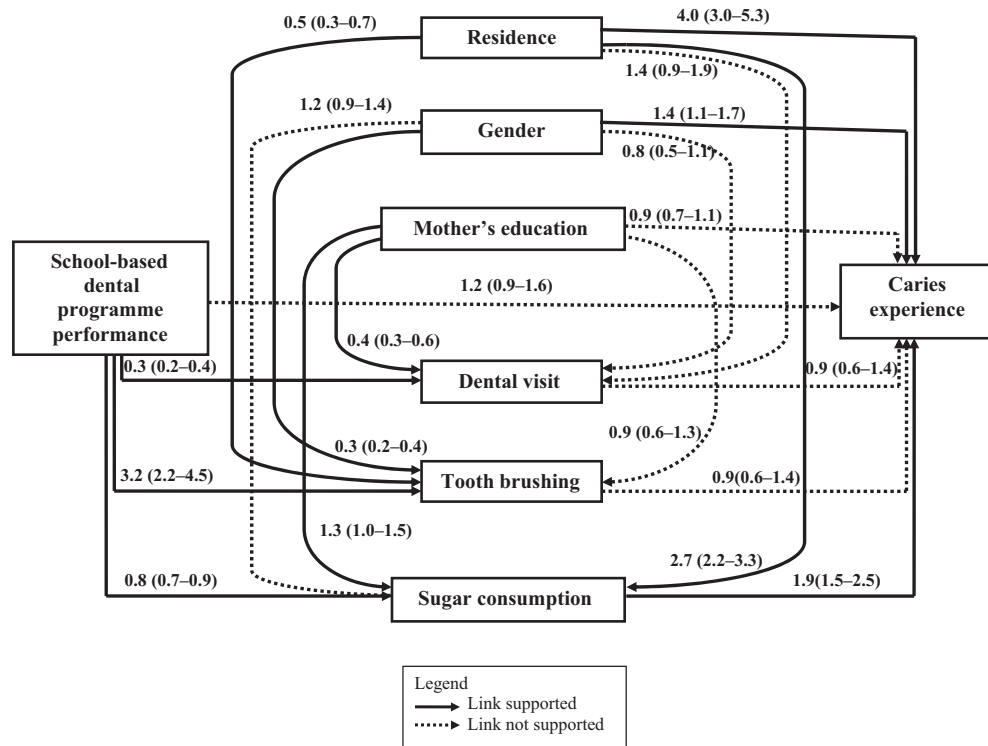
0.5 (0.3–0.7)

Residence

4.0 (3.0–5.3)

1.4 (0.9–1.9)

1.2 (0.9–1.4)

Gender

1.4 (1.1–1.7)

0.8 (0.5–1.1)

Mother's education

0.9 (0.7–1.1)

School-based dental programme performance

1.2 (0.9–1.6)

Caries experience

0.4 (0.3–0.6)

0.3 (0.2–0.4)

Dental visit

0.9 (0.6–1.4)

0.3 (0.2–0.4)

0.9 (0.6–1.3)

3.2 (2.2–4.5)

Tooth brushing

0.9(0.6–1.4)

1.3 (1.0–1.5)

2.7 (2.2–3.3)

0.8 (0.7–0.9)

Sugar consumption

1.9(1.5–2.5)

Legend
Link supported
Link not supported